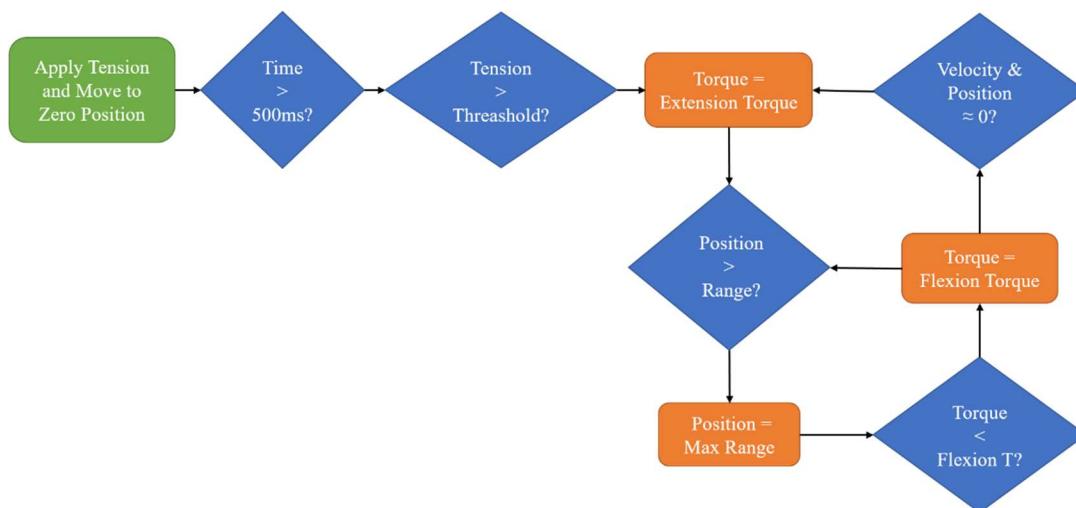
Apply Tension and Move to Zero Position

Time > 500ms?

Tension > Threashold?

Torque = Extension Torque

Velocity & Position ≈ 0?

Position > Range?

Torque = Flexion Torque

Position = Max Range

Torque < Flexion T?